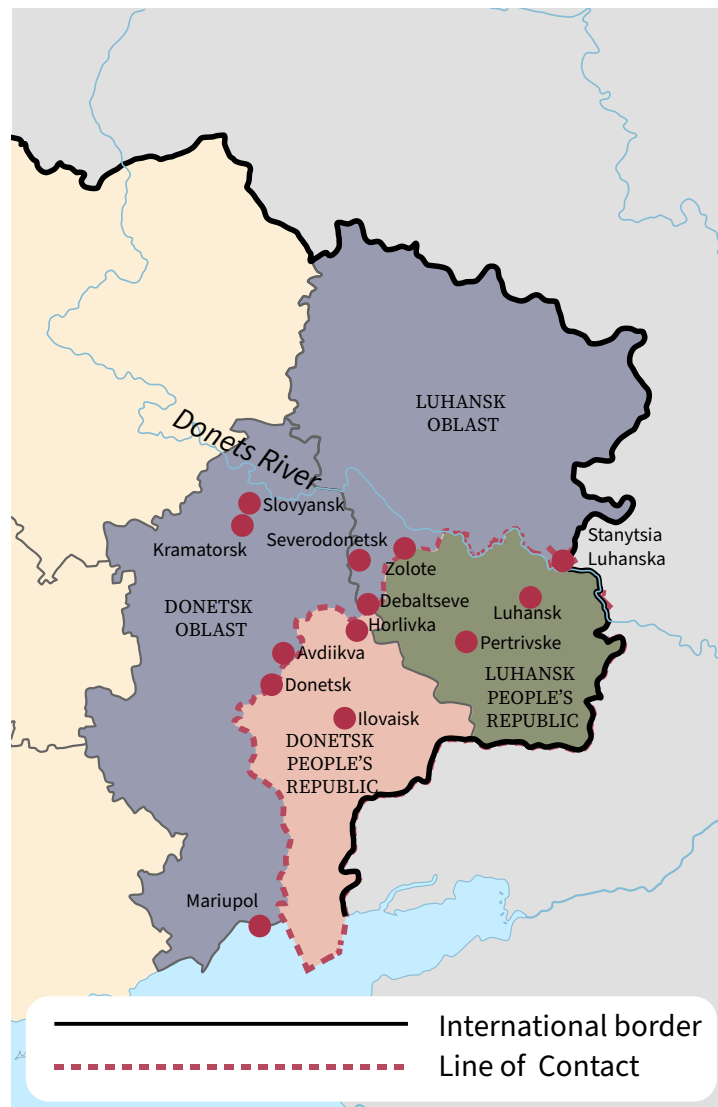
LUHANSK OBLAST

Donets River

Slovyansk

Kramatorsk

Severodonetsk

Zolote

Stanytsia Luhanska

DONETSK OBLAST

Debaltseve

Horlivka

Luhansk

Pertrivske

Avdiikva

Donetsk

LUHANSK PEOPLE'S REPUBLIC

Ilovaisk

DONETSK PEOPLE'S REPUBLIC

Mariupol

International border

Line of Contact